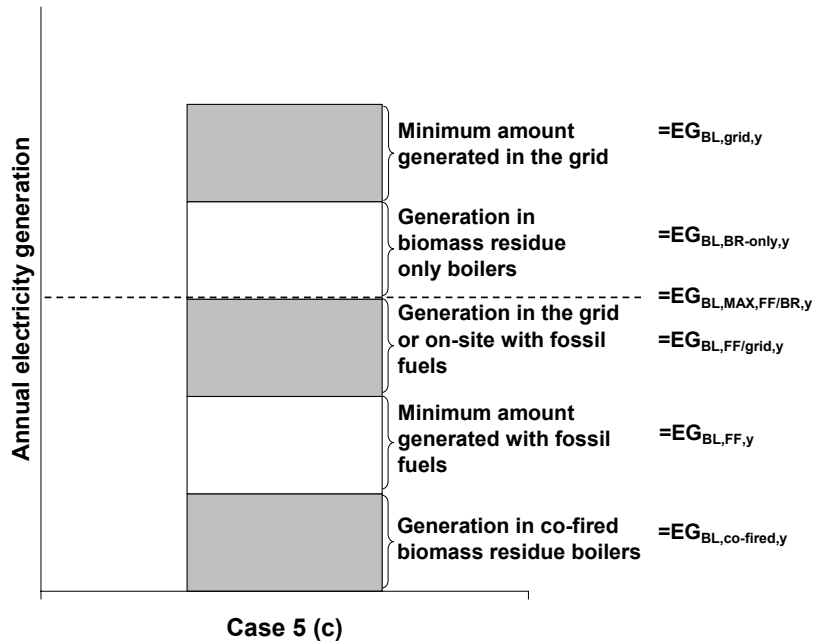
Annual electricity generation

Minimum amount generated in the grid

$=EG_{BL,grid,y}$

Generation in biomass residue only boilers

$=EG_{BL,BR\text{-}only,y}$

$=EG_{BL,MAX,FF/BR,y}$

Generation in the grid or on-site with fossil fuels

$=EG_{BL,FF/grid,y}$

Minimum amount generated with fossil fuels

$=EG_{BL,FF,y}$

Generation in co-fired biomass residue boilers

$=EG_{BL,co\text{-}fired,y}$

Case 5 (c)